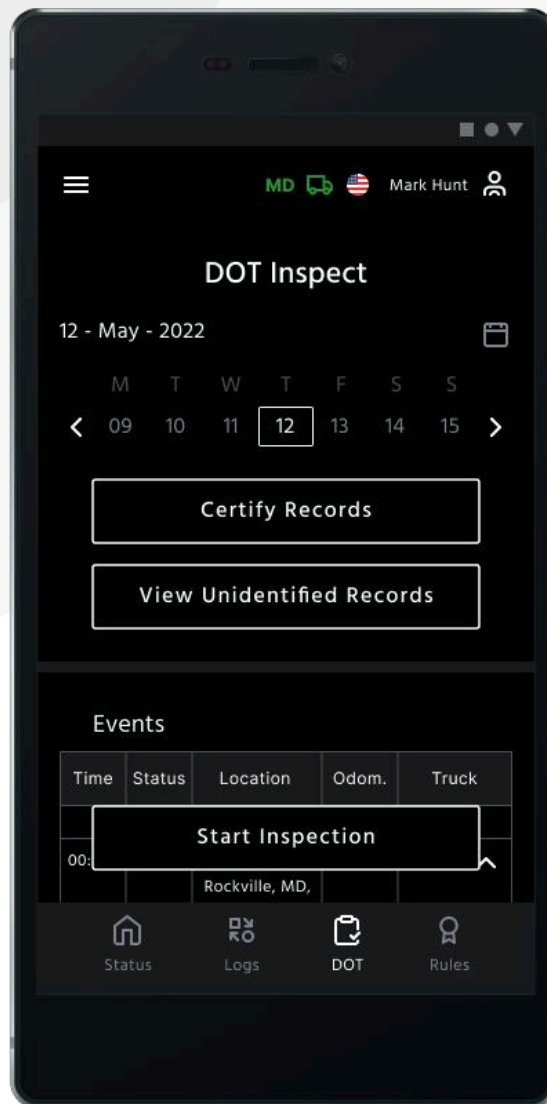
MD Mark Hunt

DOT Inspect

12 - May - 2022

M T W T F S S

< 09 10 11 12 13 14 15 >

Certify Records

View Unidentified Records

Events

| Time | Status | Location | Odom. | Truck |
|---|---|---|---|---|
| 00: | | Rockville, MD, | | |

Start Inspection

Status Logs DOT Rules